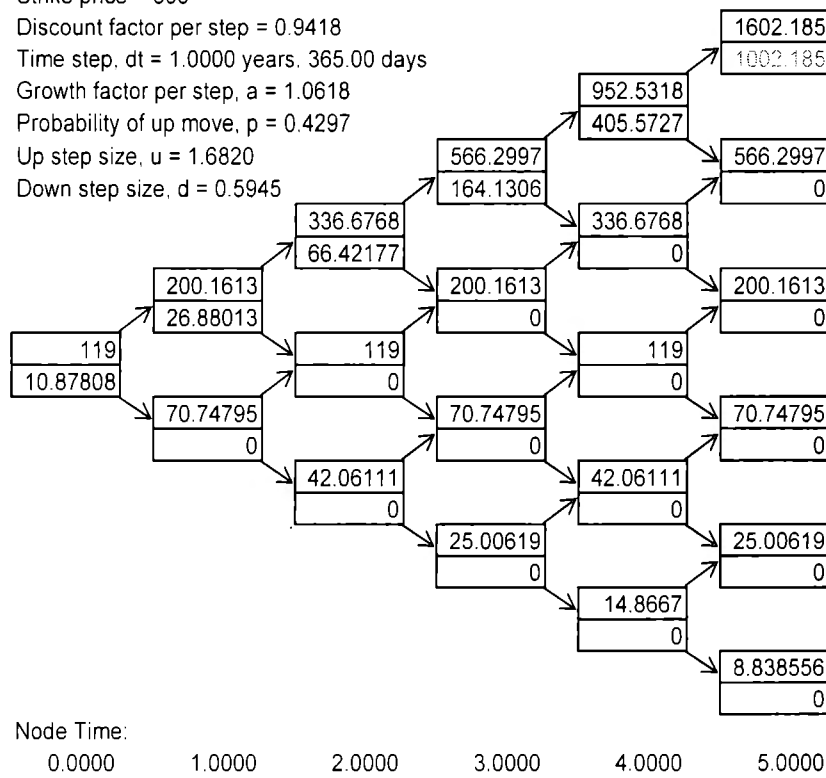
Strike price = 600
Discount factor per step = 0.9418
Time step, dt = 1.0000 years, 365.00 days
Growth factor per step, a = 1.0618
Probability of up move, p = 0.4297
Up step size, u = 1.6820
Down step size, d = 0.5945

1602.185
1002.185

952.5318
405.5727

566.2997
164.1306

566.2997
0

336.6768
66.42177

336.6768
0

200.1613
26.88013

200.1613
0

200.1613
0

119
10.87808

119
0

119
0

70.74795
0

70.74795
0

70.74795
0

42.06111
0

42.06111
0

25.00619
0

25.00619
0

14.8667
0

8.838556
0

Node Time:
0.0000 1.0000 2.0000 3.0000 4.0000 5.0000